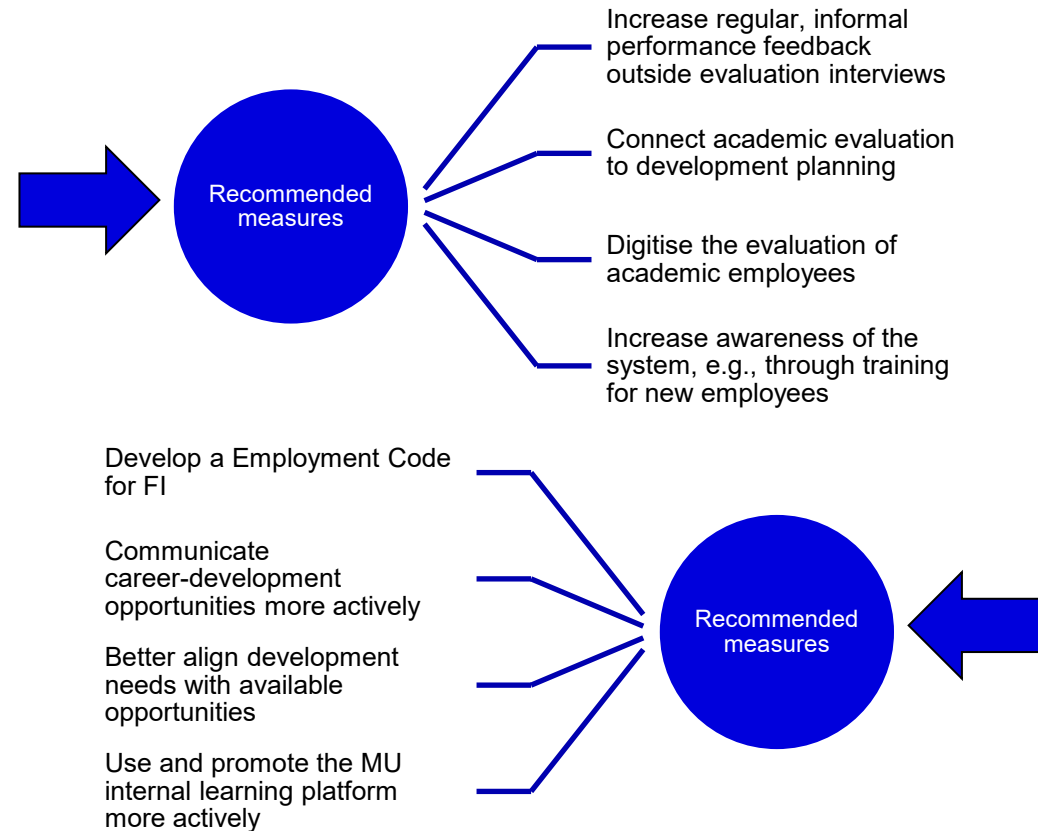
Recommended measures

Increase regular, informal performance feedback outside evaluation interviews

Connect academic evaluation to development planning

Digitise the evaluation of academic employees

Increase awareness of the system, e.g., through training for new employees

Develop a Employment Code for FI

Communicate career-development opportunities more actively

Better align development needs with available opportunities

Use and promote the MU internal learning platform more actively

Recommended measures